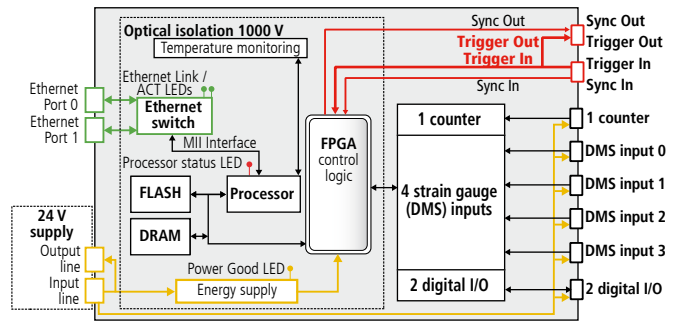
Optical isolation 1000 V
Temperature monitoring
Sync Out
Trigger Out
Trigger In
Sync In
Sync Out
Trigger Out
Trigger In
Sync In
Ethernet Port 0
Ethernet Port 1
Ethernet Link / ACT LEDs
Ethernet switch
MII Interface
Processor status LED
FPGA control logic
FLASH
Processor
DRAM
1 counter
4 strain gauge (DMS) inputs
2 digital I/O
1 counter
DMS input 0
DMS input 1
DMS input 2
DMS input 3
2 digital I/O
24 V supply
Output line
Input line
Power Good LED
Energy supply